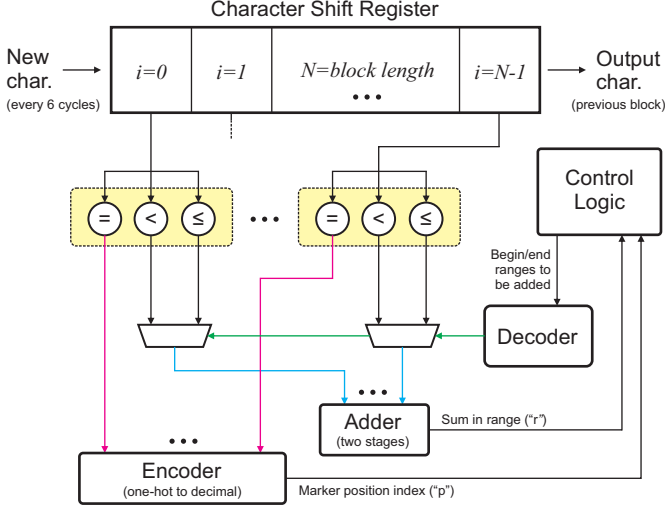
Character Shift Register

New char.
(every 6 cycles)

i=0

i=1

N=block length

• • •

i=N-1

Output char.
(previous block)

Control Logic

=

<

≤

• • •

=

<

≤

Begin/end ranges to be added

Decoder

• • •

Adder
(two stages)

Sum in range (“r”)

• • •

Encoder
(one-hot to decimal)

Marker position index (“p”)